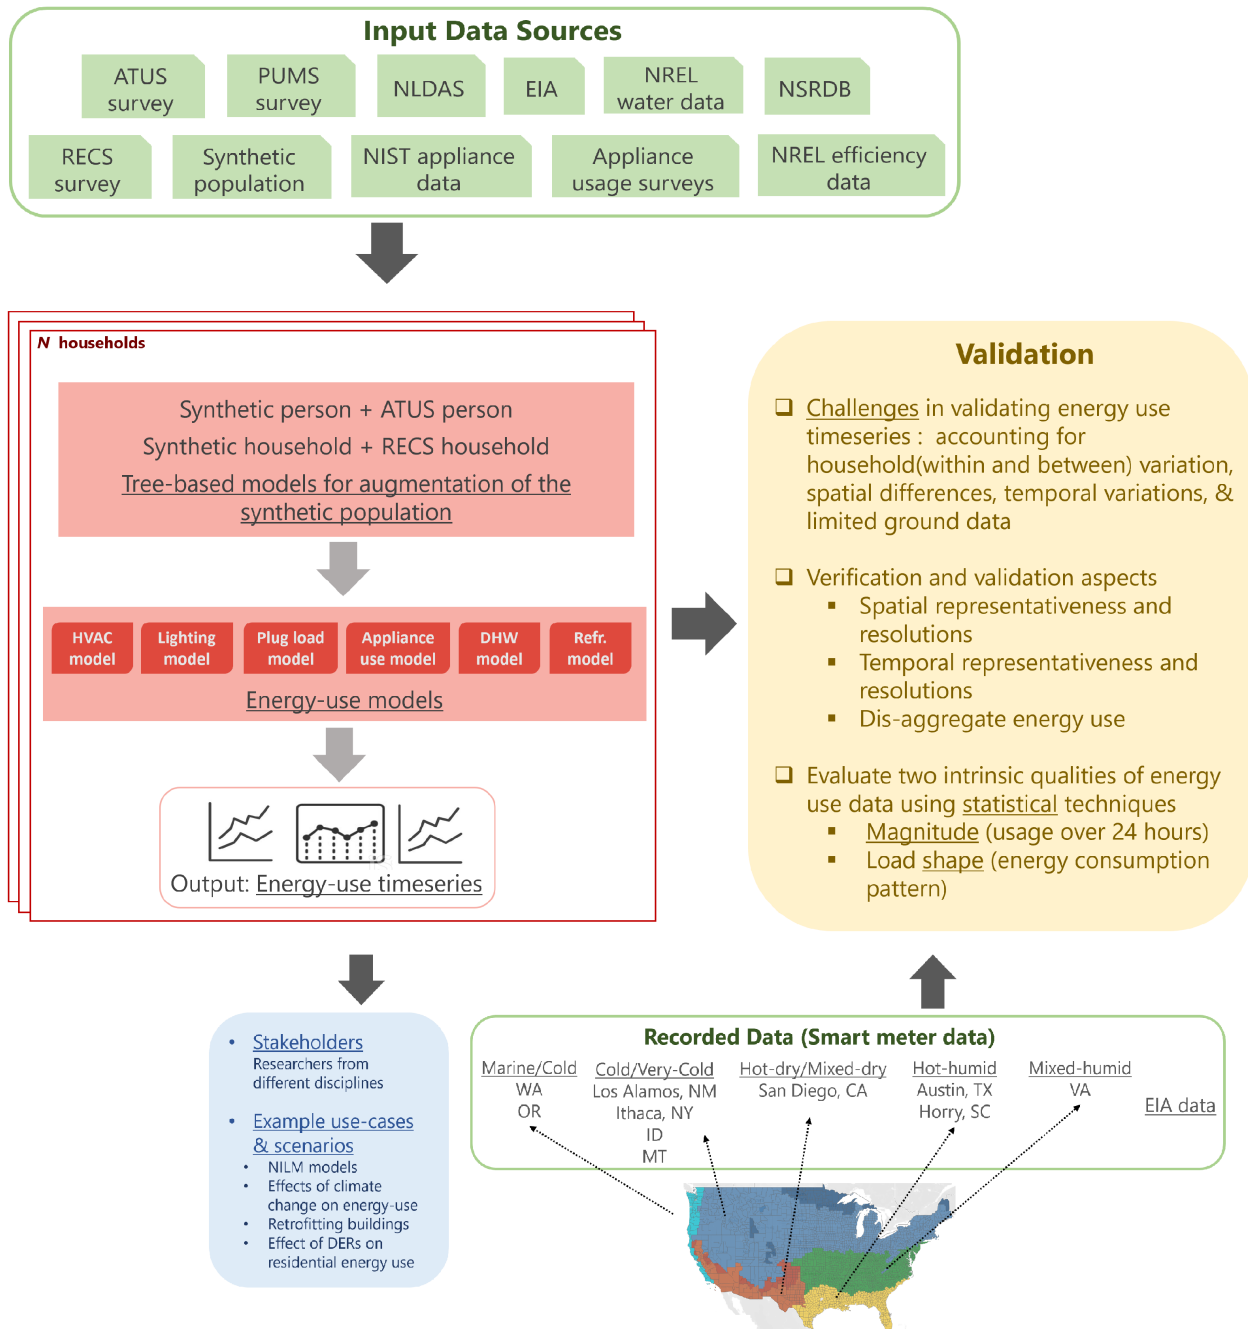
Input Data Sources

ATUS survey

PUMS survey

NLDAS

EIA

NREL water data

NSRDB

RECS survey

Synthetic population

NIST appliance data

Appliance usage surveys

NREL efficiency data

N households

Synthetic person + ATUS person

Synthetic household + RECS household

Tree-based models for augmentation of the synthetic population

HVAC model

Lighting model

Plug load model

Appliance use model

DHW model

Refr. model

Energy-use models

Output: Energy-use timeseries

Validation

❑ Challenges in validating energy use timeseries : accounting for household(within and between) variation, spatial differences, temporal variations, & limited ground data

❑ Verification and validation aspects
▪ Spatial representativeness and resolutions
▪ Temporal representativeness and resolutions
▪ Dis-aggregate energy use

❑ Evaluate two intrinsic qualities of energy use data using statistical techniques
▪ Magnitude (usage over 24 hours)
▪ Load shape (energy consumption pattern)

• Stakeholders
Researchers from different disciplines

• Example use-cases & scenarios
• NILM models
• Effects of climate change on energy-use
• Retrofitting buildings
• Effect of DERs on residential energy use

Recorded Data (Smart meter data)

Marine/Cold
WA
OR

Cold/Very-Cold
Los Alamos, NM
Ithaca, NY
ID
MT

Hot-dry/Mixed-dry
San Diego, CA

Hot-humid
Austin, TX
Horry, SC

Mixed-humid
VA

EIA data